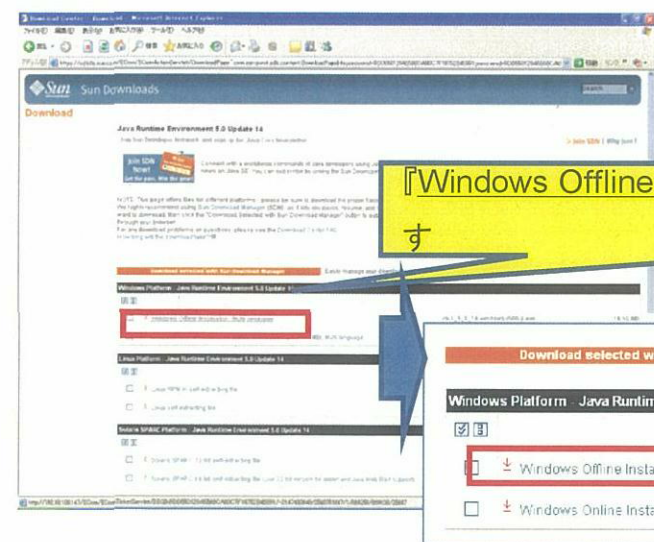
Sun Downloads

Download

Java Runtime Environment 5.0 Update 14

join SDN Now!

Windows Platform - Java Runtime Environment 5.0 Update 14

Linux Platform - Java Runtime Environment 5.0 Update 14

Solaris SPARC Platform - Java Runtime Environment 5.0 Update 14

『Windows Offline

す

Download selected w

Windows Platform - Java Runtim

Windows Offline Insta

Windows Online Insta